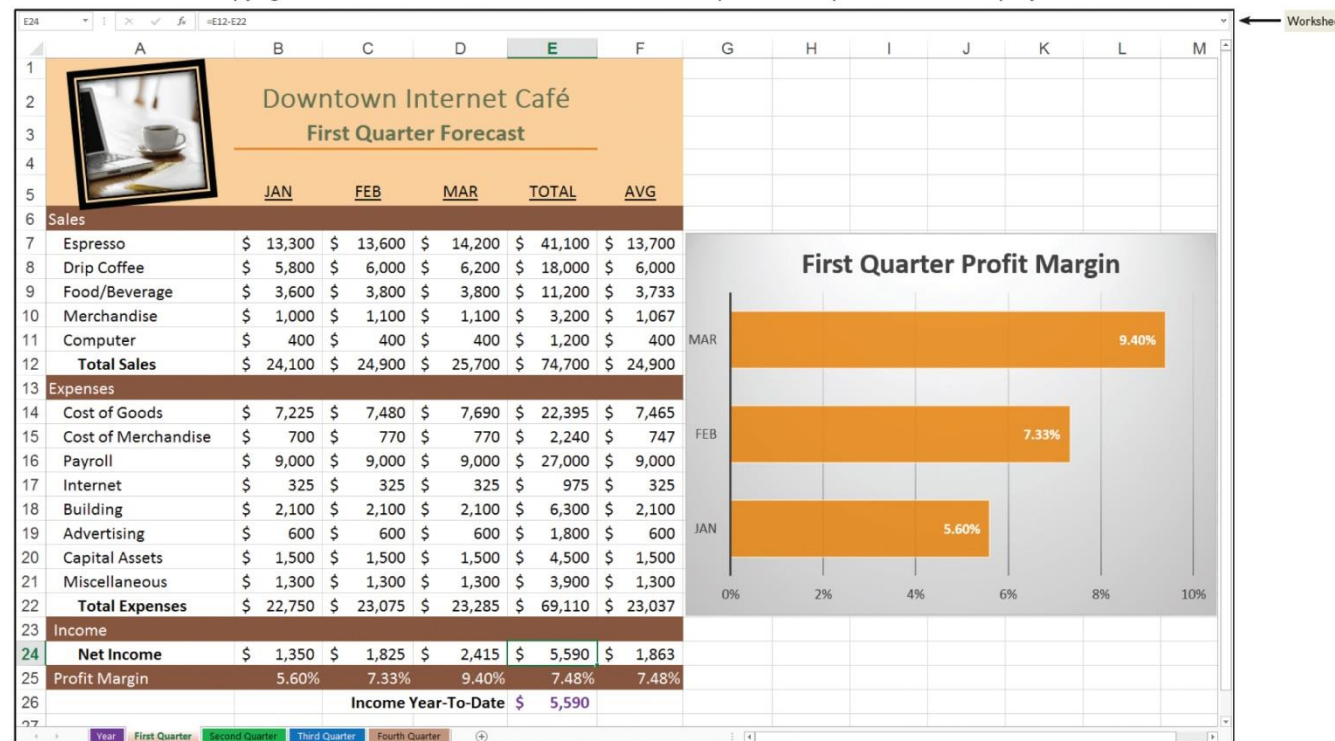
E24 =E12-E22

Workshe

| | A | B | C | D | E | F |
|---|---|---|---|---|---|---|
| 1 | | | | | | |
| 2 | | Downtown Internet Café | | | | |
| 3 | | First Quarter Forecast | | | | |
| 4 | | | | | | |
| 5 | | JAN | FEB | MAR | TOTAL | AVG |
| 6 | Sales | | | | | |
| 7 | Espresso | \$ 13,300 | \$ 13,600 | \$ 14,200 | \$ 41,100 | \$ 13,700 |
| 8 | Drip Coffee | \$ 5,800 | \$ 6,000 | \$ 6,200 | \$ 18,000 | \$ 6,000 |
| 9 | Food/Beverage | \$ 3,600 | \$ 3,800 | \$ 3,800 | \$ 11,200 | \$ 3,733 |
| 10 | Merchandise | \$ 1,000 | \$ 1,100 | \$ 1,100 | \$ 3,200 | \$ 1,067 |
| 11 | Computer | \$ 400 | \$ 400 | \$ 400 | \$ 1,200 | \$ 400 |
| 12 | Total Sales | \$ 24,100 | \$ 24,900 | \$ 25,700 | \$ 74,700 | \$ 24,900 |
| 13 | Expenses | | | | | |
| 14 | Cost of Goods | \$ 7,225 | \$ 7,480 | \$ 7,690 | \$ 22,395 | \$ 7,465 |
| 15 | Cost of Merchandise | \$ 700 | \$ 770 | \$ 770 | \$ 2,240 | \$ 747 |
| 16 | Payroll | \$ 9,000 | \$ 9,000 | \$ 9,000 | \$ 27,000 | \$ 9,000 |
| 17 | Internet | \$ 325 | \$ 325 | \$ 325 | \$ 975 | \$ 325 |
| 18 | Building | \$ 2,100 | \$ 2,100 | \$ 2,100 | \$ 6,300 | \$ 2,100 |
| 19 | Advertising | \$ 600 | \$ 600 | \$ 600 | \$ 1,800 | \$ 600 |
| 20 | Capital Assets | \$ 1,500 | \$ 1,500 | \$ 1,500 | \$ 4,500 | \$ 1,500 |
| 21 | Miscellaneous | \$ 1,300 | \$ 1,300 | \$ 1,300 | \$ 3,900 | \$ 1,300 |
| 22 | Total Expenses | \$ 22,750 | \$ 23,075 | \$ 23,285 | \$ 69,110 | \$ 23,037 |
| 23 | Income | | | | | |
| 24 | Net Income | \$ 1,350 | \$ 1,825 | \$ 2,415 | \$ 5,590 | \$ 1,863 |
| 25 | Profit Margin | 5.60% | 7.33% | 9.40% | 7.48% | 7.48% |
| 26 | | | Income Year-To-Date | | \$ 5,590 | |

First Quarter Profit Margin
MAR 9.40%
FEB 7.33%
JAN 5.60%
0% 2% 4% 6% 8% 10%

G H I J K L M

Year | First Quarter | Second Quarter | Third Quarter | Fourth Quarter